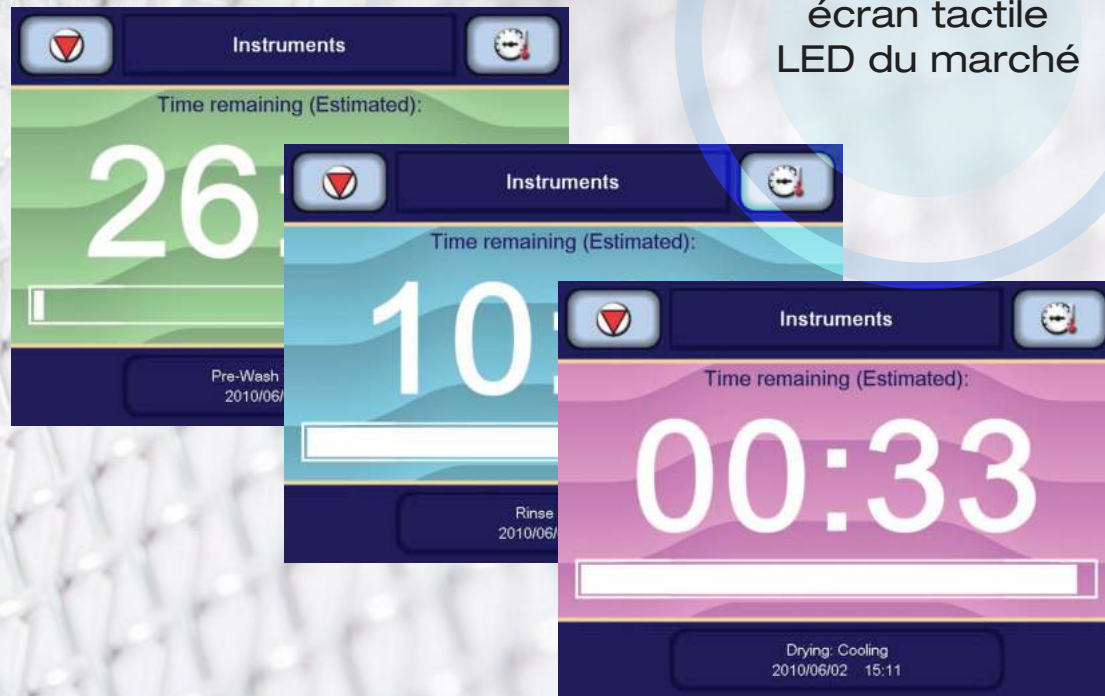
écran tactile
LED du marché

Instruments
Time remaining (Estimated):
26
Pre-Wash
2010/06/

Instruments
Time remaining (Estimated):
10
Rinse
2010/06/

Instruments
Time remaining (Estimated):
00:33
Drying: Cooling
2010/06/02 15:11